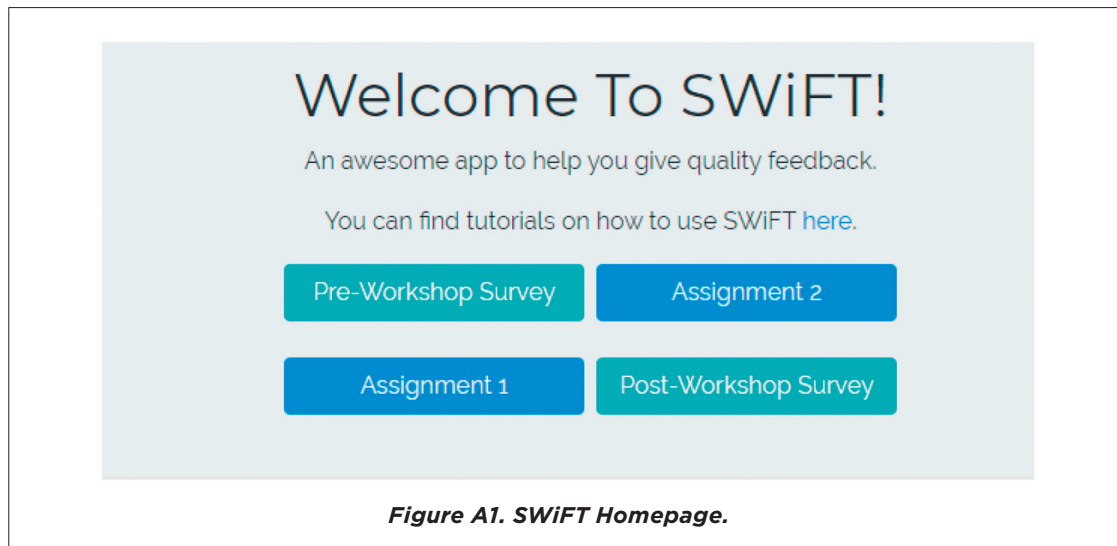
Welcome To SWiFT!

An awesome app to help you give quality feedback.

You can find tutorials on how to use SWiFT here.

Pre-Workshop Survey

Assignment 2

Assignment 1

Post-Workshop Survey

Figure A1. SWiFT Homepage.